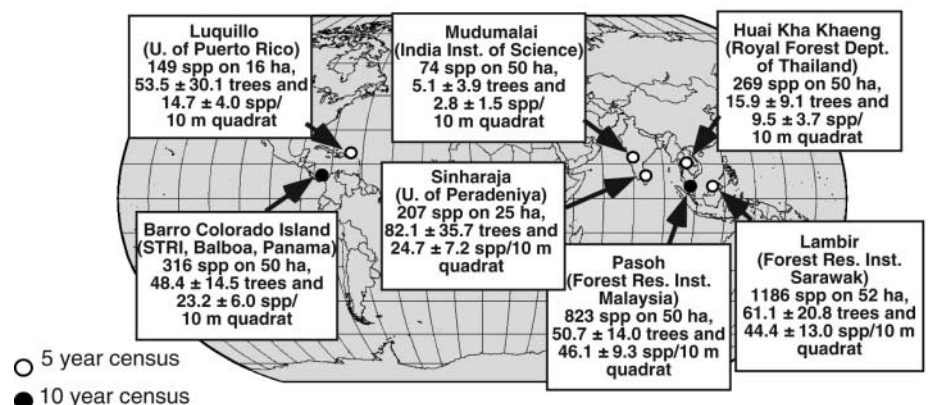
Luquillo
(U. of Puerto Rico)
149 spp on 16 ha,
53.5 ± 30.1 trees and
14.7 ± 4.0 spp/
10 m quadrat

Mudumalai
(India Inst. of Science)
74 spp on 50 ha,
5.1 ± 3.9 trees and
2.8 ± 1.5 spp/
10 m quadrat

Huai Kha Khaeng
(Royal Forest Dept. of Thailand)
269 spp on 50 ha,
15.9 ± 9.1 trees and
9.5 ± 3.7 spp/
10 m quadrat

Sinharaja
(U. of Peradeniya)
207 spp on 25 ha,
82.1 ± 35.7 trees and
24.7 ± 7.2 spp/10 m
quadrat

Barro Colorado Island
(STRI, Balboa, Panama)
316 spp on 50 ha,
48.4 ± 14.5 trees and
23.2 ± 6.0 spp/
10 m quadrat

Pasoh
(Forest Res. Inst. Malaysia)
823 spp on 50 ha,
50.7 ± 14.0 trees and
46.1 ± 9.3 spp/10 m
quadrat

Lambir
(Forest Res. Inst. Sarawak)
1186 spp on 52 ha,
61.1 ± 20.8 trees and
44.4 ± 13.0 spp/10 m
quadrat

5 year census
10 year census